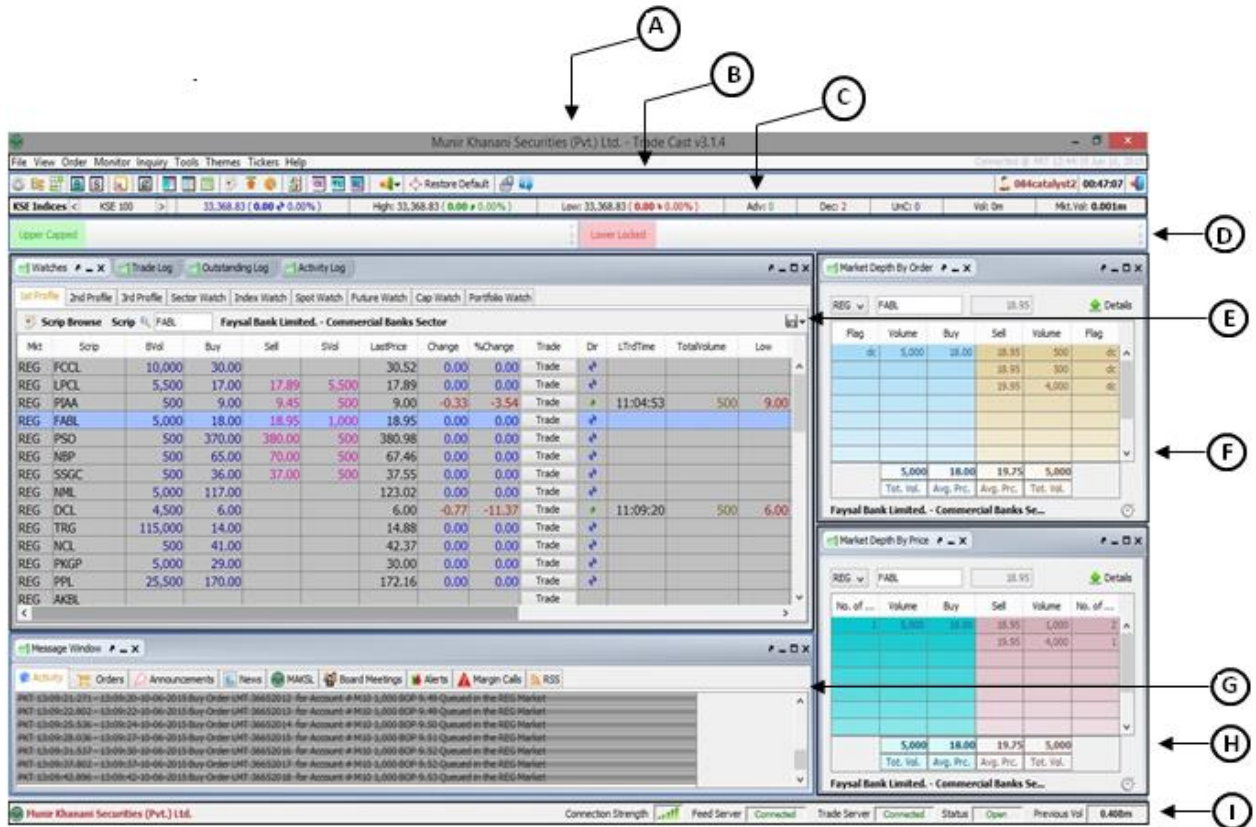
A
B
C
D
E
F
G
H
I

Munir Khanani Securities (Pvt.) Ltd. - Trade Cast v3.1.4

File View Order Monitor Inquiry Tools Themes Tickers Help

Restore Default

084catalyst2 00:47:07

KSE Indices < KSE 100 > 33,368.83 ( 0.00 0.00% ) High: 33,368.83 ( 0.00 0.00% ) Low: 33,368.83 ( 0.00 0.00% ) Adv: 0 Dec: 2 UnC: 0 Vol: 0m Mkt.Vol: 0.001m

Upper Capped Lower Locked

Watches Trade Log Outstanding Log Activity Log

1st Profile 2nd Profile 3rd Profile Sector Watch Index Watch Spot Watch Future Watch Cap Watch Portfolio Watch

Scrip Browse Scrip FABL Faysal Bank Limited. - Commercial Banks Sector

| Mkt | Scrip | BVol | Buy | Sell | SVol | LastPrice | Change | %Change | Trade | Dir | LTrdTime | TotalVolume | Low |
|---|---|---|---|---|---|---|---|---|---|---|---|---|---|
| REG | FCCL | 10,000 | 30.00 | | | 30.52 | 0.00 | 0.00 | Trade | | | | |
| REG | LPCL | 5,500 | 17.00 | 17.89 | 5,500 | 17.89 | 0.00 | 0.00 | Trade | | | | |
| REG | PIAA | 500 | 9.00 | 9.45 | 500 | 9.00 | -0.33 | -3.54 | Trade | | 11:04:53 | 500 | 9.00 |
| REG | FABL | 5,000 | 18.00 | 18.95 | 1,000 | 18.95 | 0.00 | 0.00 | Trade | | | | |
| REG | PSO | 500 | 370.00 | 380.00 | 500 | 380.98 | 0.00 | 0.00 | Trade | | | | |
| REG | NBP | 500 | 65.00 | 70.00 | 500 | 67.46 | 0.00 | 0.00 | Trade | | | | |
| REG | SSGC | 500 | 36.00 | 37.00 | 500 | 37.55 | 0.00 | 0.00 | Trade | | | | |
| REG | NML | 5,000 | 117.00 | | | 123.02 | 0.00 | 0.00 | Trade | | | | |
| REG | DCL | 4,500 | 6.00 | | | 6.00 | -0.77 | -11.37 | Trade | | 11:09:20 | 500 | 6.00 |
| REG | TRG | 115,000 | 14.00 | | | 14.88 | 0.00 | 0.00 | Trade | | | | |
| REG | NCL | 500 | 41.00 | | | 42.37 | 0.00 | 0.00 | Trade | | | | |
| REG | PKGP | 5,000 | 29.00 | | | 30.00 | 0.00 | 0.00 | Trade | | | | |
| REG | PPL | 25,500 | 170.00 | | | 172.16 | 0.00 | 0.00 | Trade | | | | |
| REG | AKBL | | | | | | | | Trade | | | | |

Market Depth By Order

REG FABL 18.95 Details

| Flag | Volume | Buy | Sell | Volume | Flag |
|---|---|---|---|---|---|
| dc | 5,000 | 18.00 | 18.95 | 500 | dc |
| | | | 18.95 | 500 | dc |
| | | | 19.95 | 4,000 | dc |

5,000 18.00 19.75 5,000
Tot. Vol. Avg. Prc. Avg. Prc. Tot. Vol.

Faysal Bank Limited. - Commercial Banks Se...

Market Depth By Price

REG FABL 18.95 Details

| No. of ... | Volume | Buy | Sell | Volume | No. of ... |
|---|---|---|---|---|---|
| 1 | 5,000 | 18.00 | 18.95 | 1,000 | 2 |
| | | | 19.95 | 4,000 | 1 |

5,000 18.00 19.75 5,000
Tot. Vol. Avg. Prc. Avg. Prc. Tot. Vol.

Faysal Bank Limited. - Commercial Banks Se...

Message Window

Activity Orders Announcements News MAKSL Board Meetings Alerts Margin Calls RSS

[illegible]

Munir Khanani Securities (Pvt.) Ltd.

Connection Strength Feed Server Connected Trade Server Connected Status Open Previous Vol 0.408m